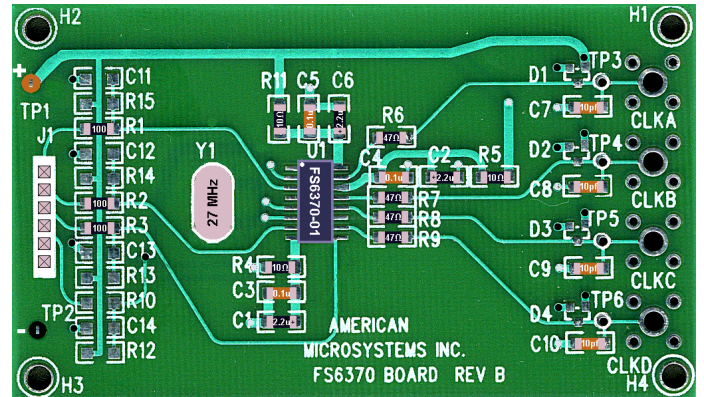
H2
H1
+
TP1
C11
R15
R1
100
J1
C12
R14
R2
100
R3
100
C13
R13
R10
TP2
-
C14
R12
H3
R11
10Ω
C5
0.1u
C6
2.2u
Y1
27 MHz
U1
FS6370-01
R6
47Ω
C4
0.1u
C2
2.2u
R5
10Ω
R7
47Ω
R8
47Ω
R9
47Ω
R4
10Ω
C3
0.1u
C1
2.2u
AMERICAN
MICROSYSTEMS INC.
FS6370 BOARD REV B
D1
TP3
C7
10pf
CLKA
D2
TP4
C8
10pf
CLKB
D3
TP5
C9
10pf
CLKC
D4
TP6
C10
10pf
CLKD
H4